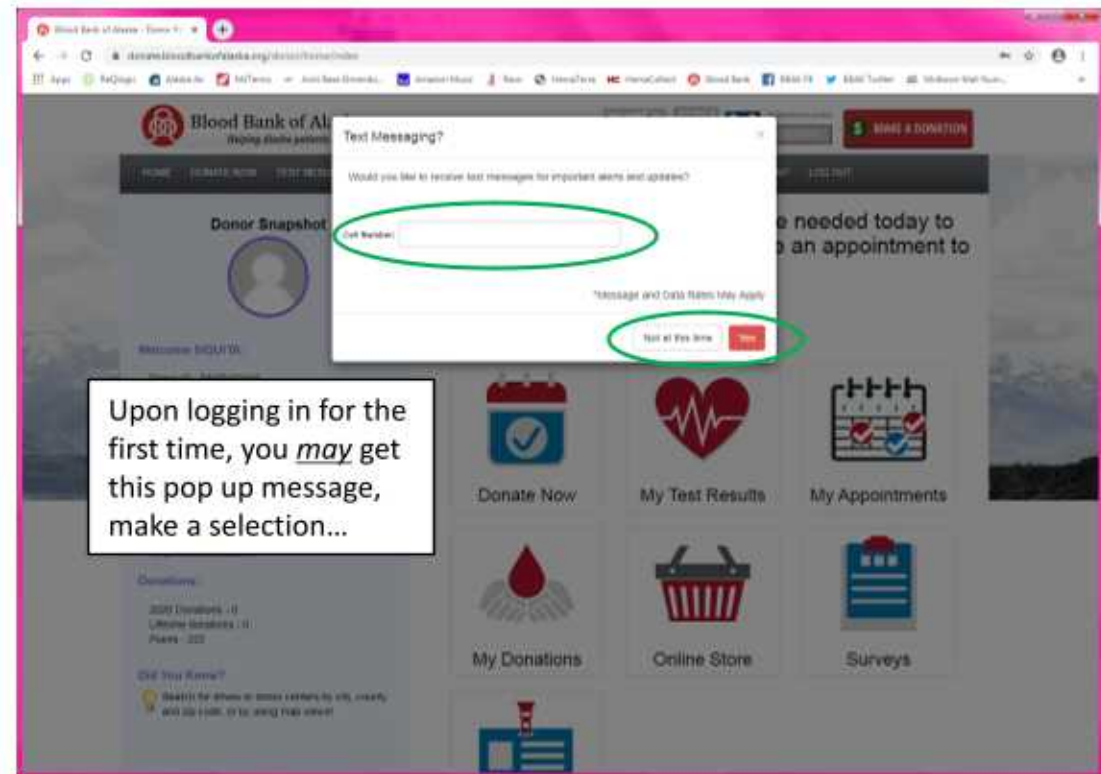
Blood Bank of Alaska - Donor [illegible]

donate.bloodbankofalaska.org/donor/home/index

Apps

Blood Bank of Al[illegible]

Helping Alaska patients

MAKE A DONATION

HOME DONATE NOW TEST RESU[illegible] LOG OUT

Donor Snapshot

e needed today to
an appointment to

Welcome SIQUITA

Text Messaging?

Would you like to receive text messages for important alerts and updates?

Cell Number:

*Message and Data Rates May Apply

Not at this time

Yes

Upon logging in for the first time, you *may* get this pop up message, make a selection…

Donate Now

My Test Results

My Appointments

Donations

2020 Donations - 0
Lifetime donations - 0
Points - 322

Did You Know?

Search for drives or donor centers by city, county, and zip code, or by using map search

My Donations

Online Store

Surveys